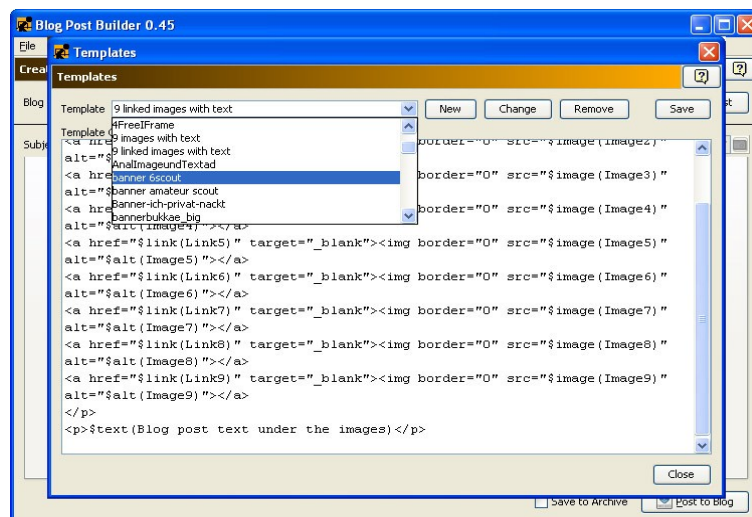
Blog Post Builder 0.45

File

Crea

Blog

Subje

Templates

Templates

Template 9 linked images with text

New Change Remove Save

Template C

4FreeIFrame
9 images with text
9 linked images with text
AnalImageundTextad
banner 6scout
banner amateur scout
Banner-ich-privat-nackt
bannerbukkae_big

<a hre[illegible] border="0" src="$image(Image2)"
alt="$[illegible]
<a hre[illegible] border="0" src="$image(Image3)"
alt="$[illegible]
<a hre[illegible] border="0" src="$image(Image4)"
alt="$alt(Image4)"></a>
<a href="$link(Link5)" target="_blank"><img border="0" src="$image(Image5)"
alt="$alt(Image5)"></a>
<a href="$link(Link6)" target="_blank"><img border="0" src="$image(Image6)"
alt="$alt(Image6)"></a>
<a href="$link(Link7)" target="_blank"><img border="0" src="$image(Image7)"
alt="$alt(Image7)"></a>
<a href="$link(Link8)" target="_blank"><img border="0" src="$image(Image8)"
alt="$alt(Image8)"></a>
<a href="$link(Link9)" target="_blank"><img border="0" src="$image(Image9)"
alt="$alt(Image9)"></a>
</p>
<p>$text(Blog post text under the images)</p>

Close

Save to Archive

Post to Blog